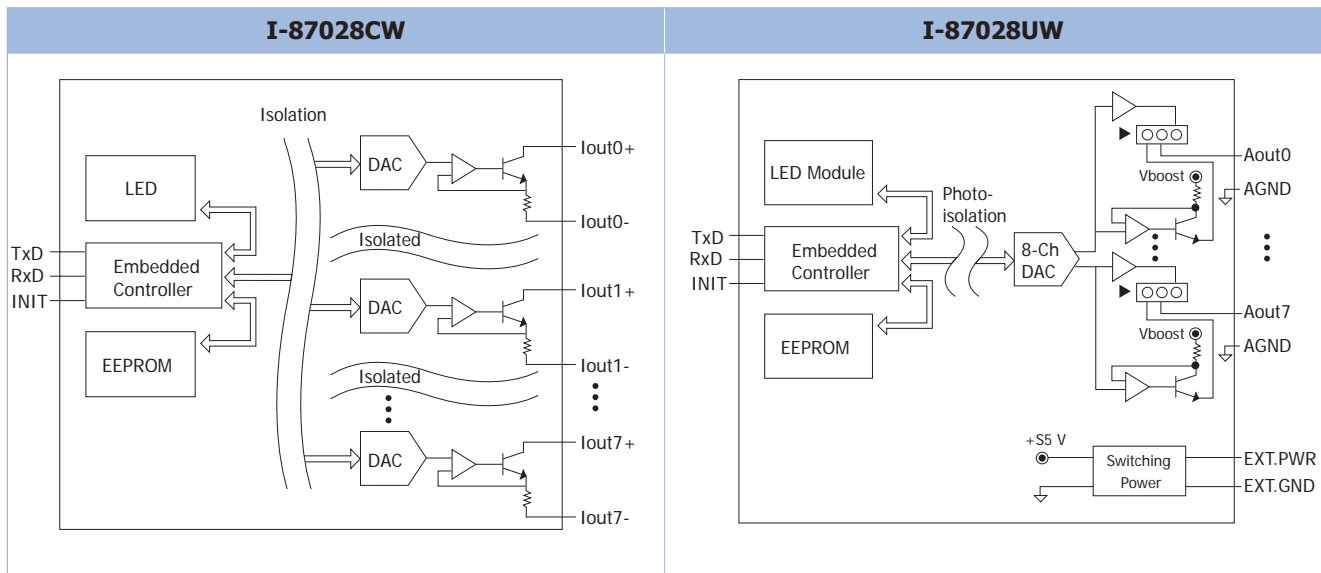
| I-87028CW | I-87028UW |
|---|---|
| | |

Isolation

LED

TxD
RxD
INIT

Embedded Controller

EEPROM

DAC
Iout0+
Iout0-
Isolated
DAC
Iout1+
Iout1-
Isolated
DAC
Iout7+
Iout7-

LED Module

TxD
RxD
INIT

Embedded Controller

EEPROM

Photo-isolation

8-Ch DAC

Aout0
Vboost
AGND
Aout7
Vboost
AGND

+S5 V
Switching Power
EXT.PWR
EXT.GND